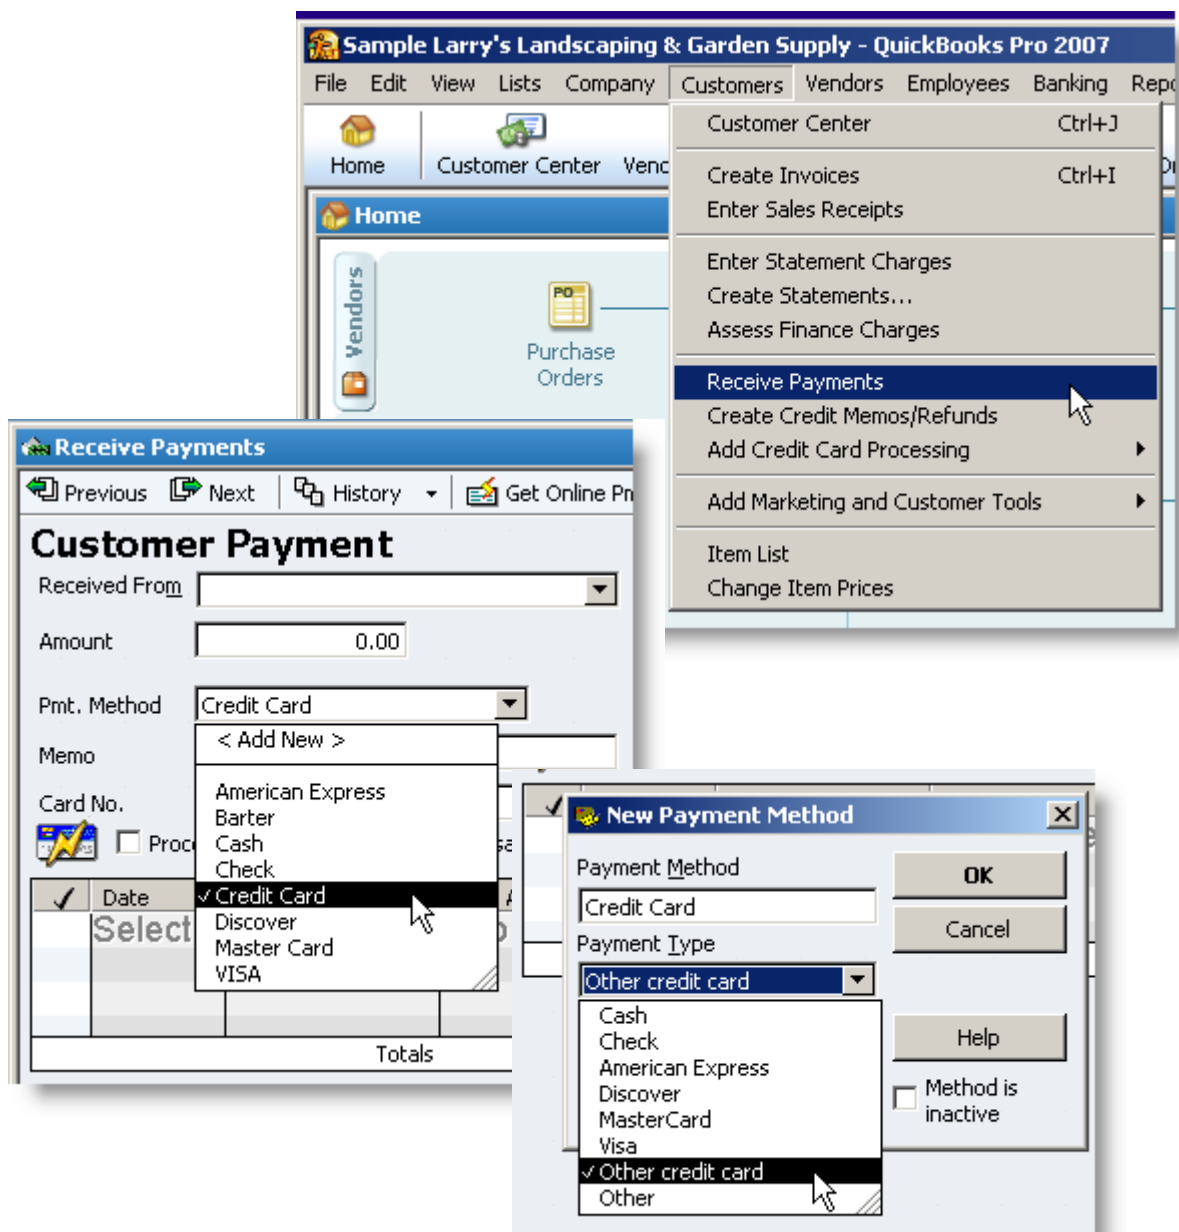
Sample Larry's Landscaping & Garden Supply - QuickBooks Pro 2007
File Edit View Lists Company Customers Vendors Employees Banking Repo

Home Customer Center Venc

Home
Vendors
Purchase Orders

Customer Center Ctrl+J
Create Invoices Ctrl+I
Enter Sales Receipts
Enter Statement Charges
Create Statements...
Assess Finance Charges
Receive Payments
Create Credit Memos/Refunds
Add Credit Card Processing
Add Marketing and Customer Tools
Item List
Change Item Prices

Receive Payments
Previous Next History Get Online Pr

Customer Payment
Received From
Amount 0.00
Pmt. Method Credit Card
Memo
Card No.
Proc

< Add New >
American Express
Barter
Cash
Check
✓Credit Card
Discover
Master Card
VISA

✓ Date
Select
Totals

New Payment Method
Payment Method
Credit Card
Payment Type
Other credit card
Cash
Check
American Express
Discover
MasterCard
Visa
✓Other credit card
Other
OK
Cancel
Help
Method is inactive